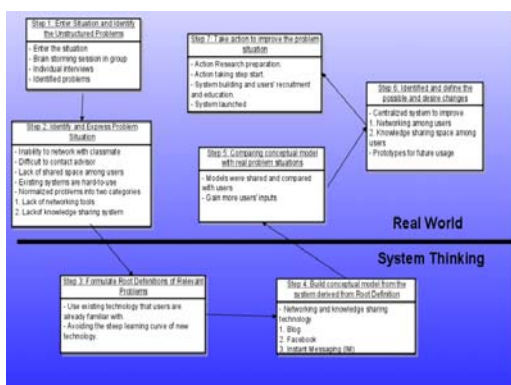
Step 1: Enter Situation and Identify the Unstructured Problems

- Enter the situation
- Brain storming session in group
- Individual interviews
- Identified problems

Step 7: Take action to improve the problem situation

- Action Research preparation.
- Action taking step start.
- System building and users' recruitment and education.
- System launched

Step 6: Identified and define the possible and desire changes

- Centralized system to improve
1. Networking among users
2. Knowledge sharing space among users
- Prototypes for future usage

Step 2: Identify and Express Problem Situation

- Inability to network with classmate
- Difficult to contact advisor
- Lack of shared space among users
- Existing systems are hard-to-use
- Normalized problems into two categories
1. Lack of networking tools
2. Lack of knowledge sharing system

Step 5: Comparing conceptual model with real problem situations

- Models were shared and compared with users
- Gain more users' inputs

Real World

System Thinking

Step 3: Formulate Root Definitions of Relevant Problems

- Use existing technology that users are already familiar with.
- Avoiding the steep learning curve of new technology.

Step 4: Build conceptual model from the system derived from Root Definition

- Networking and knowledge sharing technology
1. Blog
2. Facebook
3. Instant Messaging (IM)